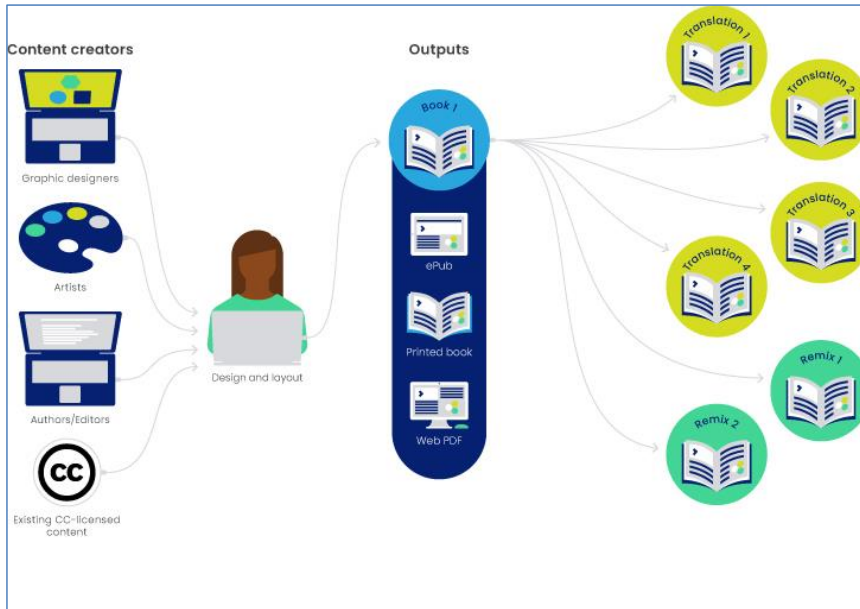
Content creators

Graphic designers

Artists

Authors/Editors

cc

Existing CC-licensed content

Design and layout

Outputs

Book 1

ePub

Printed book

Web PDF

Translation 1

Translation 2

Translation 3

Translation 4

Remix 1

Remix 2